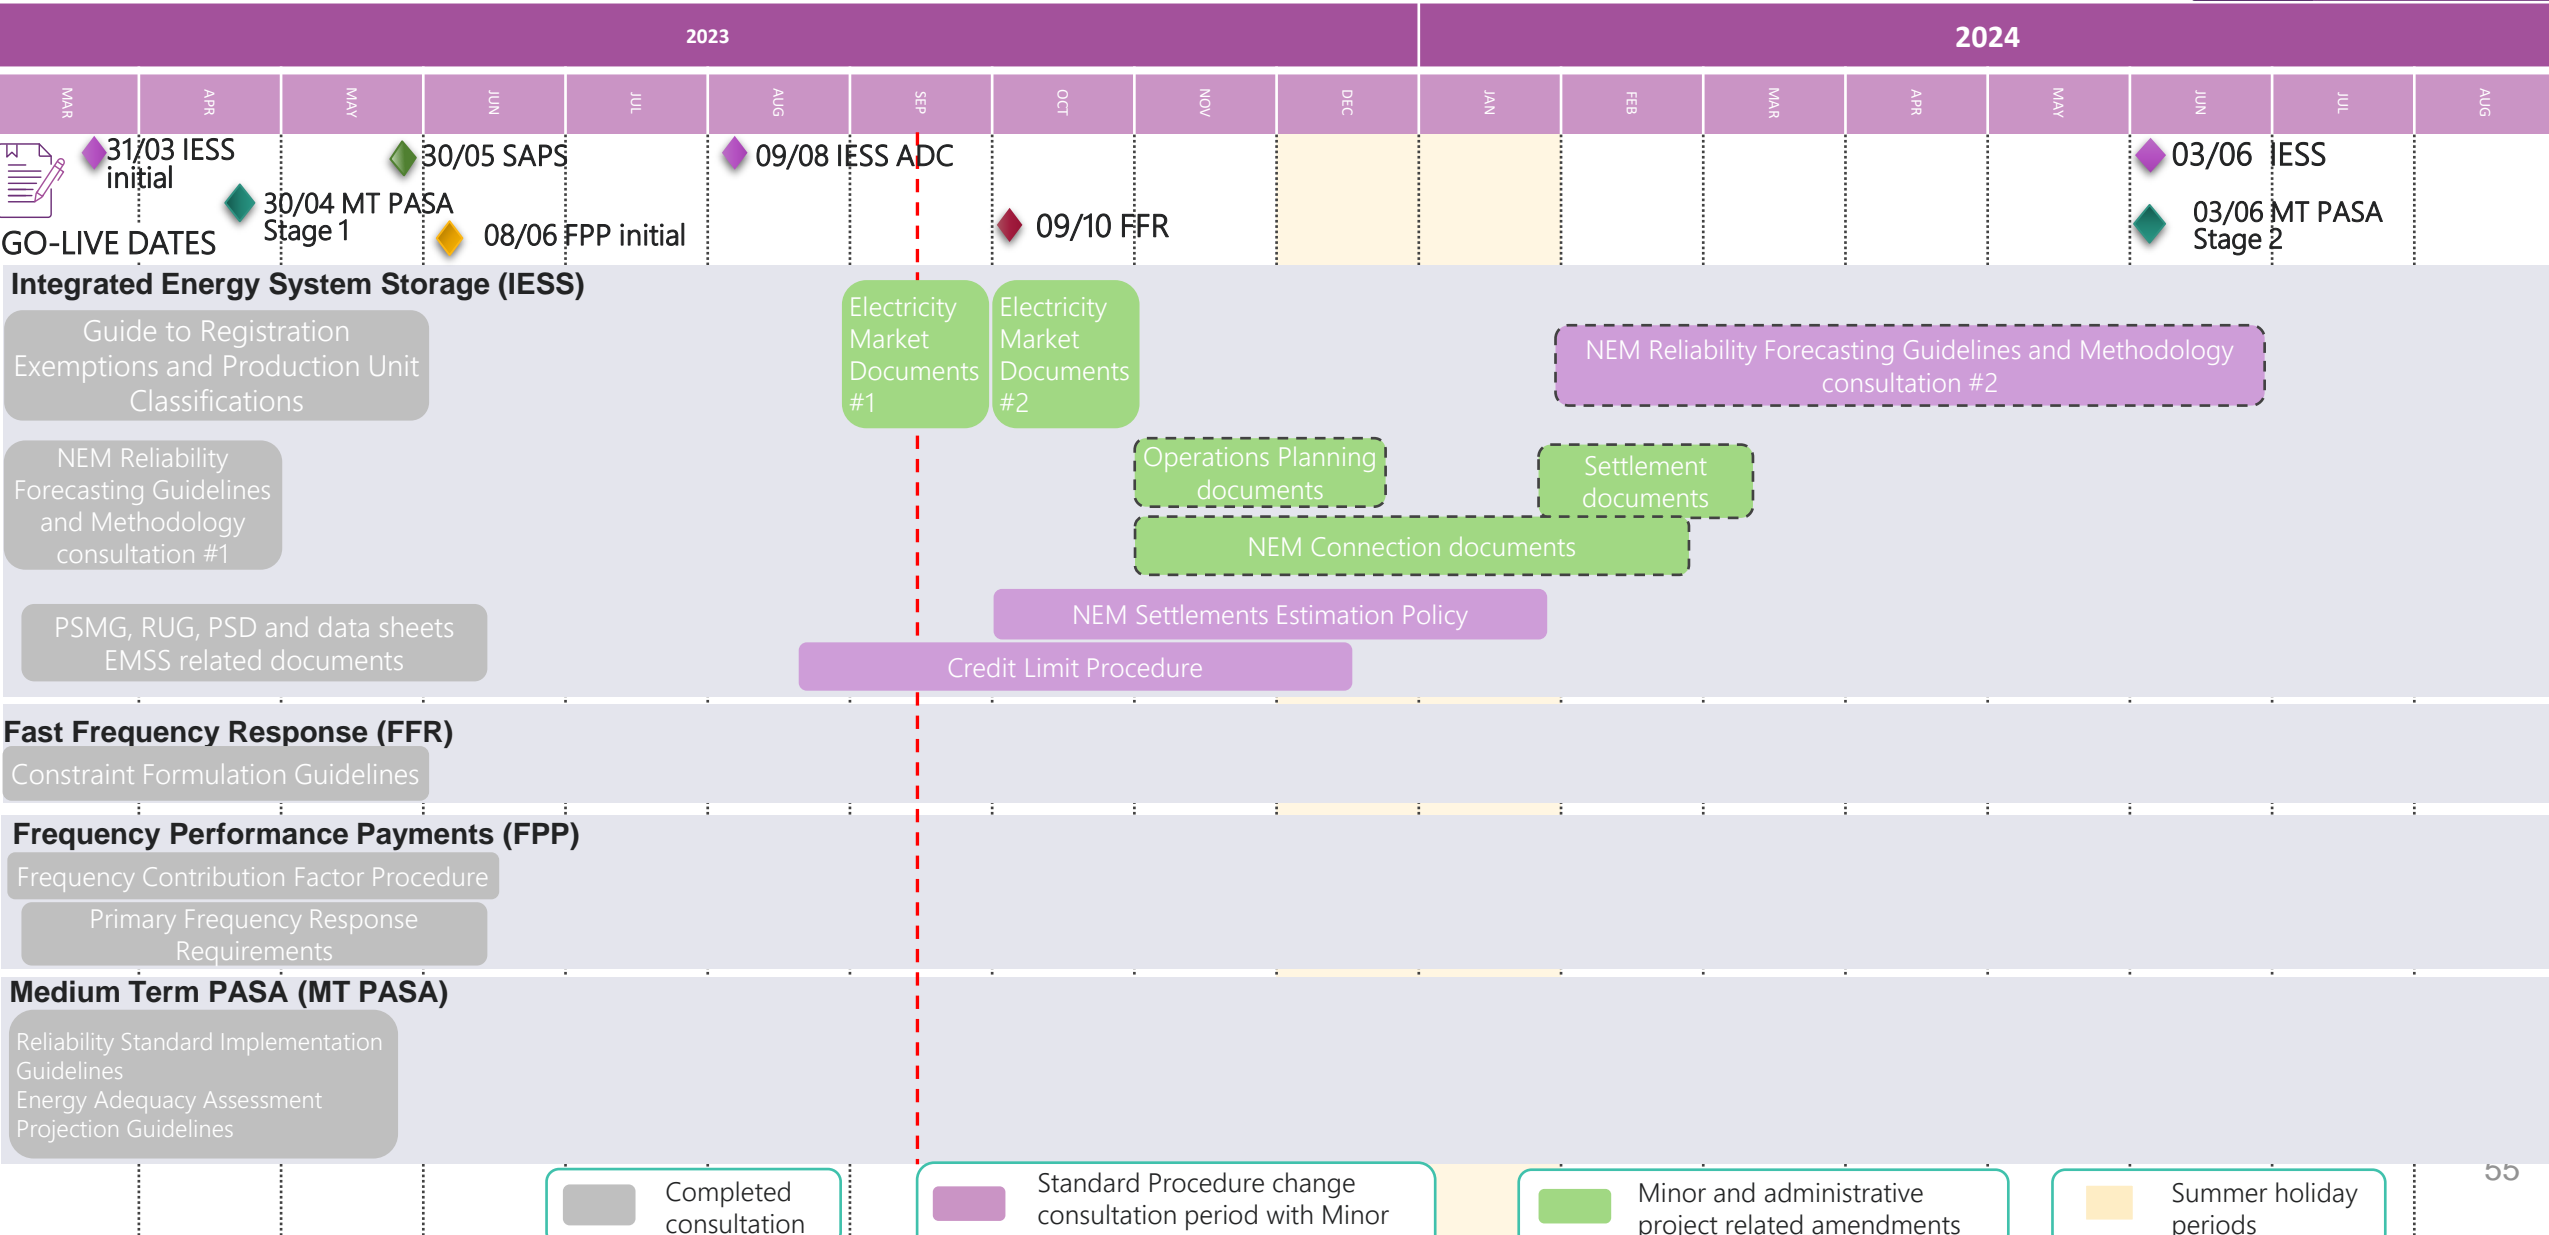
2023

2024

MAR | APR | MAY | JUN | JUL | AUG | SEP | OCT | NOV | DEC | JAN | FEB | MAR | APR | MAY | JUN | JUL | AUG

31/03 IESS initial

30/04 MT PASA Stage 1

30/05 SAPS

08/06 FPP initial

09/08 IESS ADC

09/10 FFR

03/06 IESS

03/06 MT PASA Stage 2

GO-LIVE DATES

Integrated Energy System Storage (IESS)

Guide to Registration Exemptions and Production Unit Classifications

Electricity Market Documents #1

Electricity Market Documents #2

NEM Reliability Forecasting Guidelines and Methodology consultation #2

NEM Reliability Forecasting Guidelines and Methodology consultation #1

Operations Planning documents

Settlement documents

NEM Connection documents

PSMG, RUG, PSD and data sheets EMSS related documents

NEM Settlements Estimation Policy

Credit Limit Procedure

Fast Frequency Response (FFR)

Constraint Formulation Guidelines

Frequency Performance Payments (FPP)

Frequency Contribution Factor Procedure

Primary Frequency Response Requirements

Medium Term PASA (MT PASA)

Reliability Standard Implementation Guidelines
Energy Adequacy Assessment Projection Guidelines

Completed consultation

Standard Procedure change consultation period with Minor

Minor and administrative project related amendments

Summer holiday periods

55